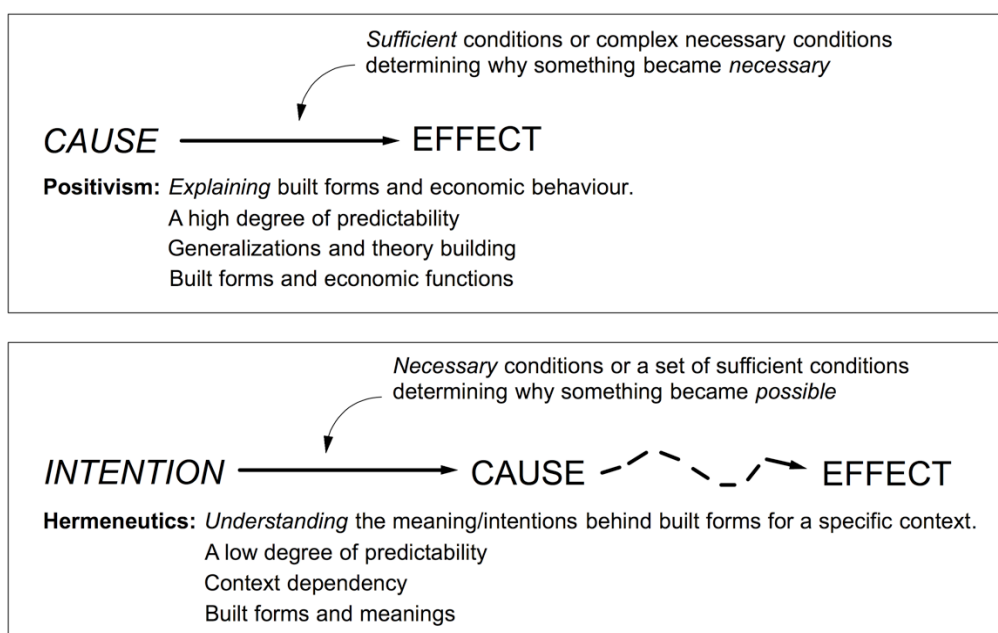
Sufficient conditions or complex necessary conditions determining why something became necessary

CAUSE → EFFECT

Positivism: Explaining built forms and economic behaviour.
A high degree of predictability
Generalizations and theory building
Built forms and economic functions

Necessary conditions or a set of sufficient conditions determining why something became possible

INTENTION → CAUSE → EFFECT

Hermeneutics: Understanding the meaning/intentions behind built forms for a specific context.
A low degree of predictability
Context dependency
Built forms and meanings